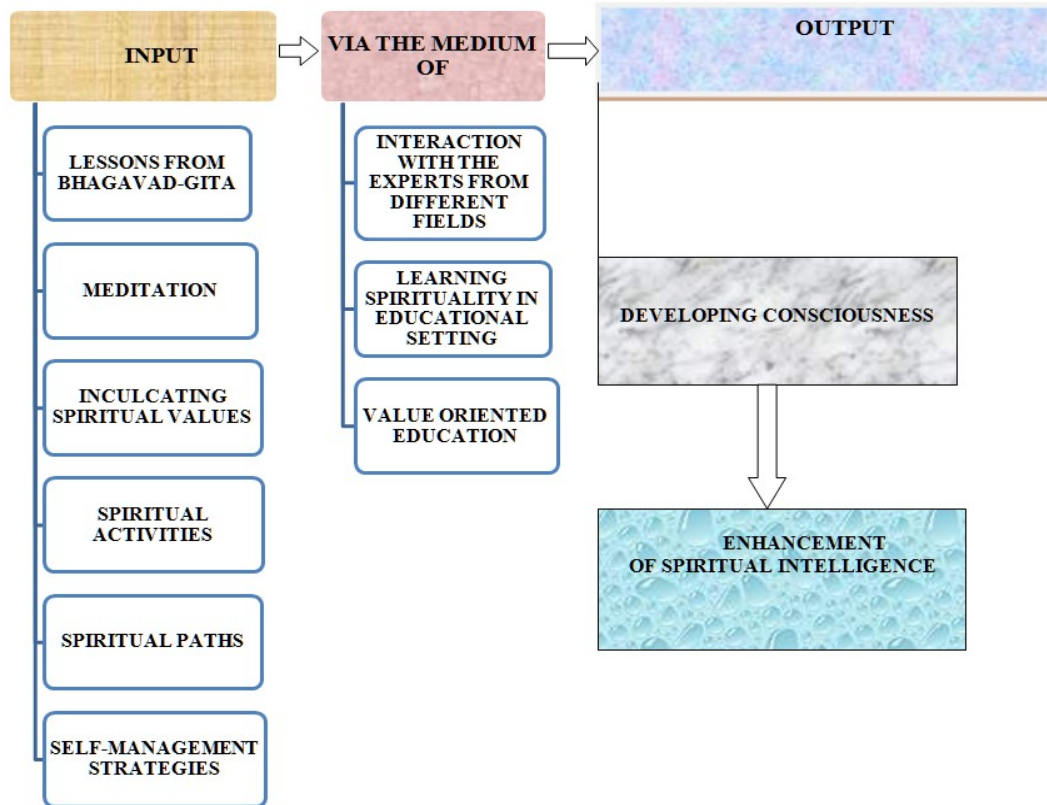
INPUT

VIA THE MEDIUM OF

OUTPUT

LESSONS FROM BHAGAVAD-GITA

MEDITATION

INCULCATING SPIRITUAL VALUES

SPIRITUAL ACTIVITIES

SPIRITUAL PATHS

SELF-MANAGEMENT STRATEGIES

INTERACTION WITH THE EXPERTS FROM DIFFERENT FIELDS

LEARNING SPIRITUALITY IN EDUCATIONAL SETTING

VALUE ORIENTED EDUCATION

DEVELOPING CONSCIOUSNESS

ENHANCEMENT OF SPIRITUAL INTELLIGENCE